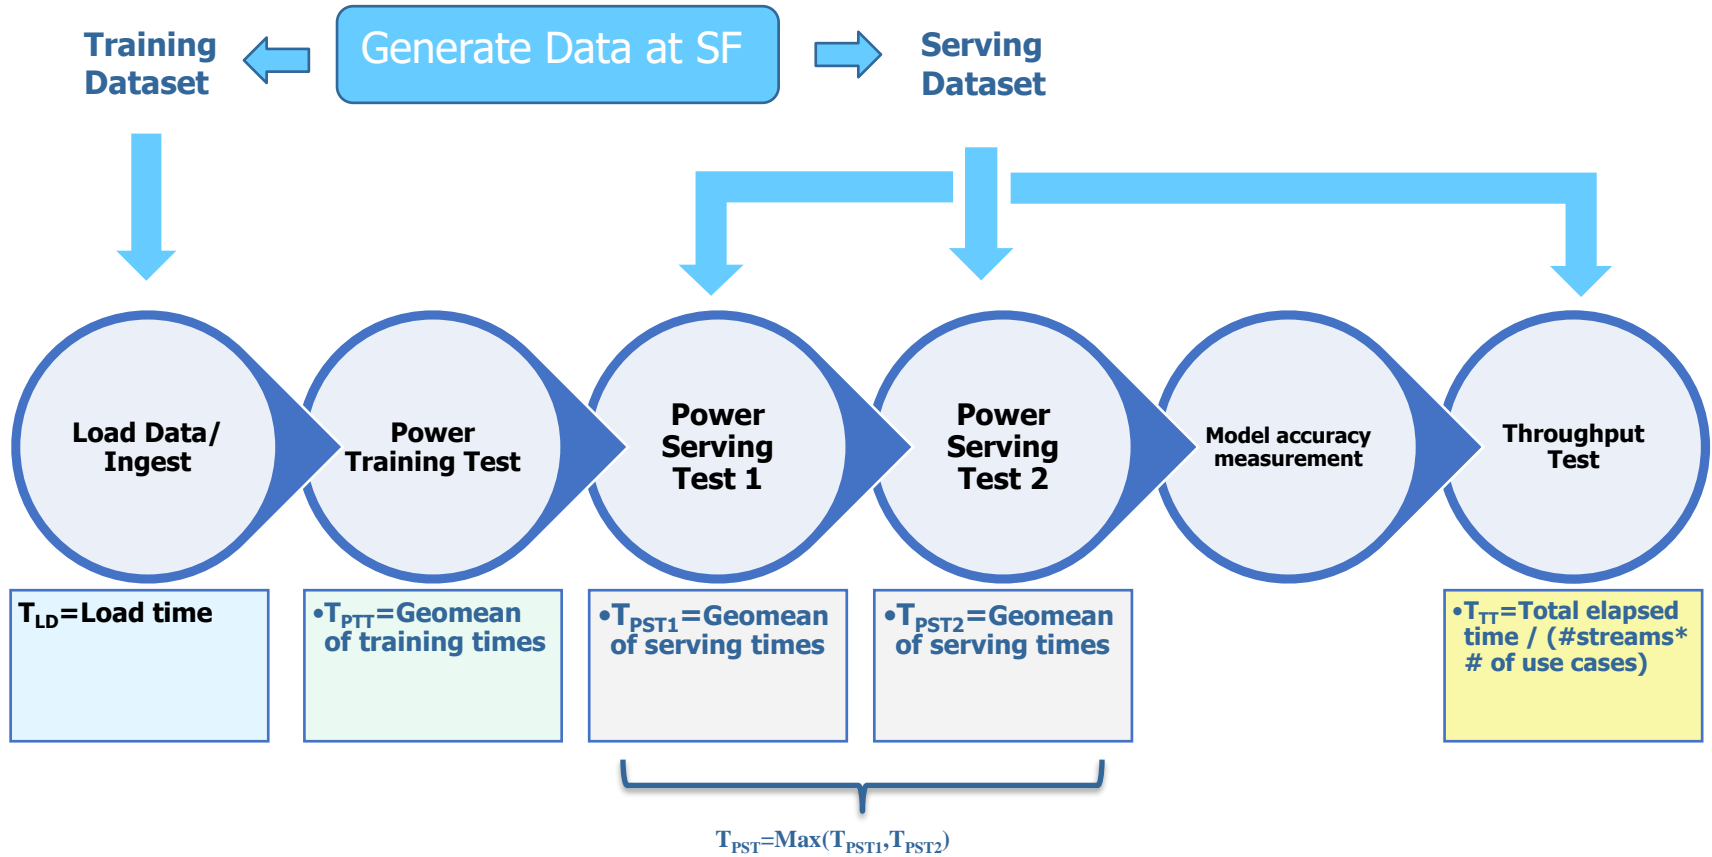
Training Dataset

Generate Data at SF

Serving Dataset

Load Data/ Ingest

Power Training Test

Power Serving Test 1

Power Serving Test 2

Model accuracy measurement

Throughput Test

$T_{LD}$=Load time

•$T_{PTT}$=Geomean of training times

•$T_{PST1}$=Geomean of serving times

•$T_{PST2}$=Geomean of serving times

•$T_{TT}$=Total elapsed time / (#streams* # of use cases)

$T_{PST}$=Max($T_{PST1}$,$T_{PST2}$)